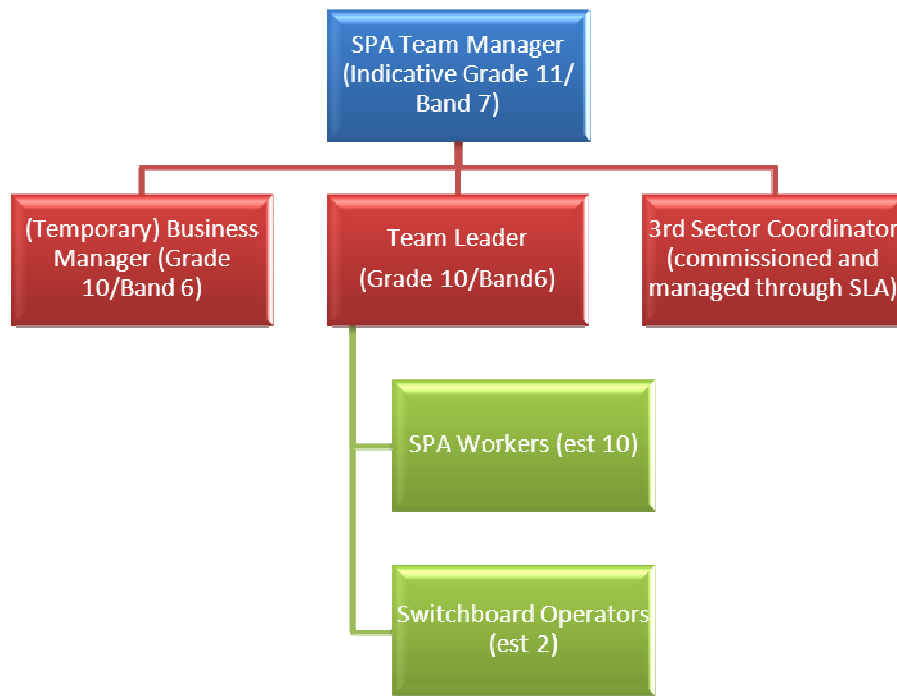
SPA Team Manager (Indicative Grade 11/ Band 7)

(Temporary) Business Manager (Grade 10/Band 6)

Team Leader (Grade 10/Band6)

3rd Sector Coordinator (commissioned and managed through SLA)

SPA Workers (est 10)

Switchboard Operators (est 2)